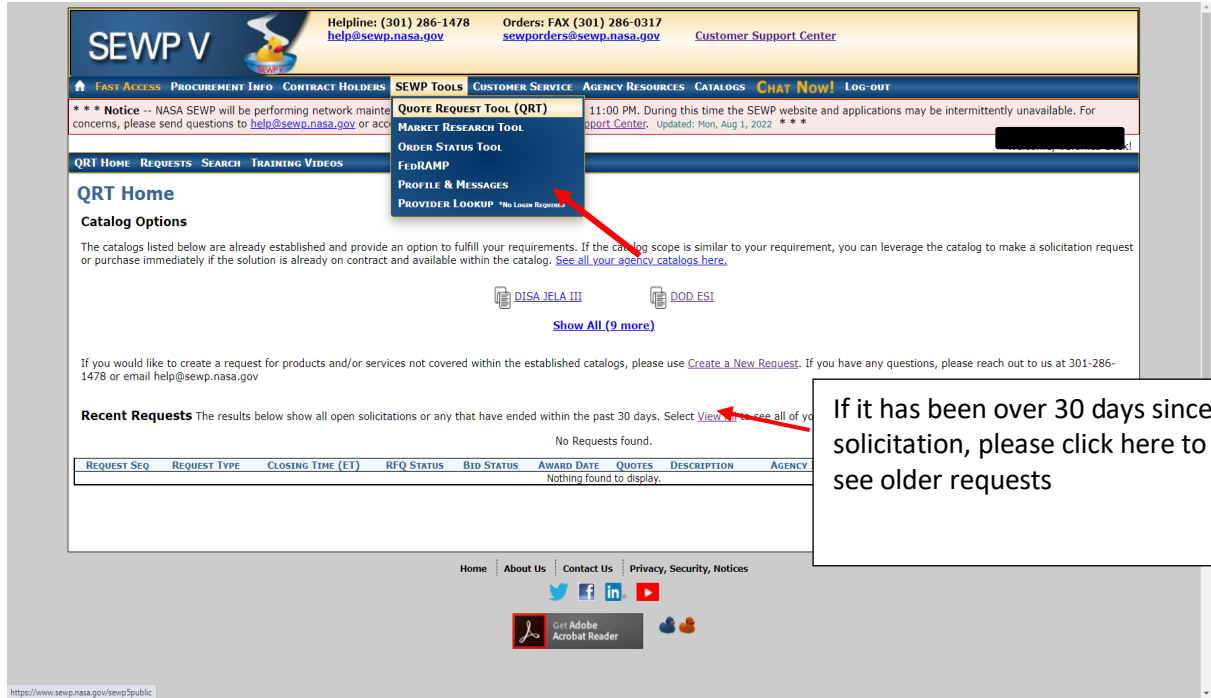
SEWP V

SEWP

Helpline: (301) 286-1478
help@sewp.nasa.gov

Orders: FAX (301) 286-0317
sewporders@sewp.nasa.gov

Customer Support Center

Fast Access Procurement Info Contract Holders SEWP Tools Customer Service Agency Resources Catalogs Chat Now! Log-out

* * * Notice -- NASA SEWP will be performing network mainte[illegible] 11:00 PM. During this time the SEWP website and applications may be intermittently unavailable. For concerns, please send questions to help@sewp.nasa.gov or acc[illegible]pport Center. Updated: Mon, Aug 1, 2022 * * *

Quote Request Tool (QRT)
Market Research Tool
Order Status Tool
FedRAMP
Profile & Messages
Provider Lookup *No Login Required

QRT Home Requests Search Training Videos

QRT Home

Catalog Options

The catalogs listed below are already established and provide an option to fulfill your requirements. If the catalog scope is similar to your requirement, you can leverage the catalog to make a solicitation request or purchase immediately if the solution is already on contract and available within the catalog. See all your agency catalogs here.

DISA JELA III

DOD ESI

Show All (9 more)

If you would like to create a request for products and/or services not covered within the established catalogs, please use Create a New Request. If you have any questions, please reach out to us at 301-286-1478 or email help@sewp.nasa.gov

Recent Requests The results below show all open solicitations or any that have ended within the past 30 days. Select View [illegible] to see all of yo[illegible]

No Requests found.

| Request Seq | Request Type | Closing Time (ET) | RFQ Status | Bid Status | Award Date | Quotes | Description | Agency |
|---|---|---|---|---|---|---|---|---|
| Nothing found to display. | | | | | | | | |

If it has been over 30 days since solicitation, please click here to see older requests

Home | About Us | Contact Us | Privacy, Security, Notices

Get Adobe Acrobat Reader

https://www.sewp.nasa.gov/sewp5public